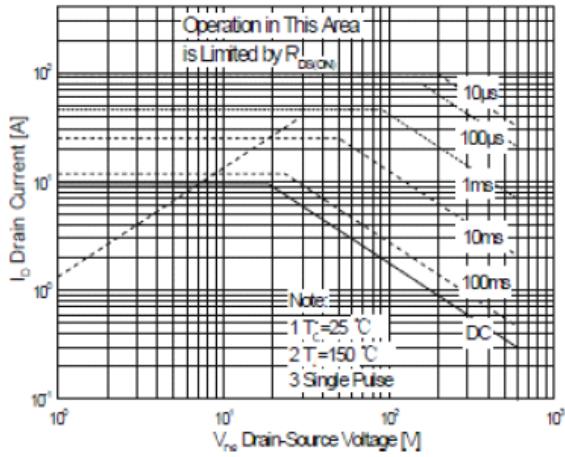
Operation in This Area is Limited by $R_{DS(ON)}$

10µs

100µs

1ms

10ms

100ms

DC

Note:
1 $T_C$=25 °C
2 T=150 °C
3 Single Pulse

$10^2$

$10^1$

$10^0$

$10^{-1}$

$I_D$ Drain Current [A]

$10^0$

$10^1$

$10^2$

$10^3$

$V_{DS}$ Drain-Source Voltage [V]